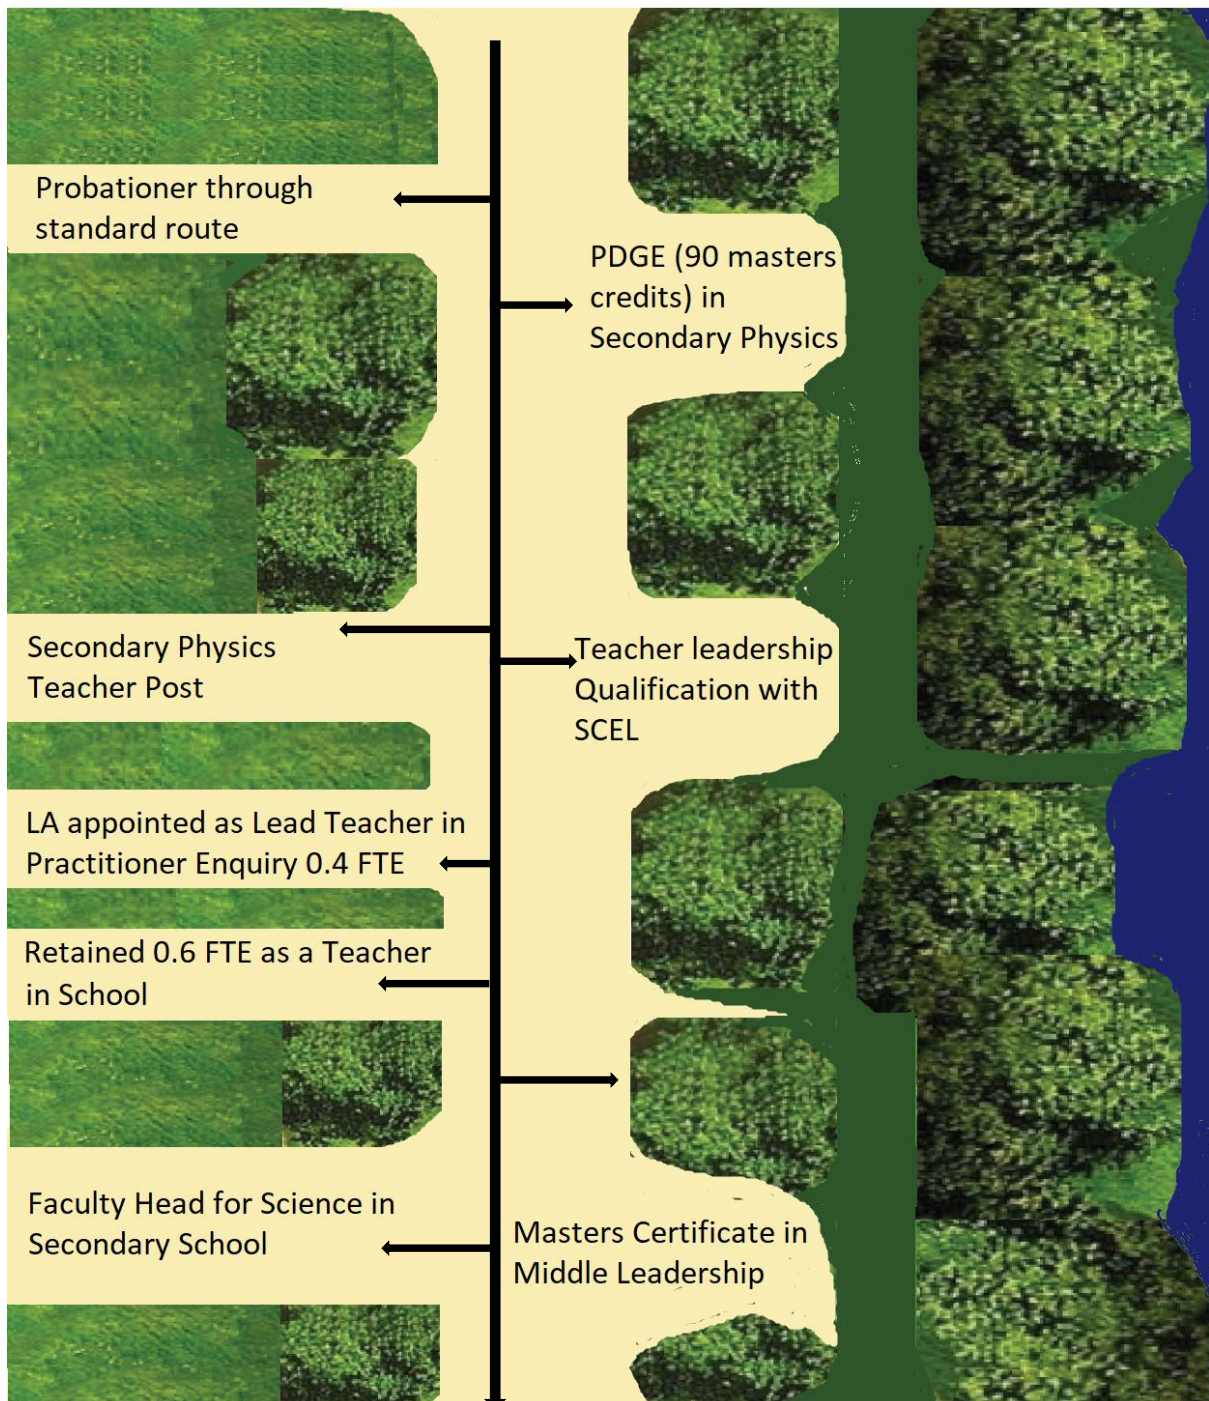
Probationer through standard route

PDGE (90 masters credits) in Secondary Physics

Secondary Physics Teacher Post

Teacher leadership Qualification with SCEL

LA appointed as Lead Teacher in Practitioner Enquiry 0.4 FTE

Retained 0.6 FTE as a Teacher in School

Faculty Head for Science in Secondary School

Masters Certificate in Middle Leadership